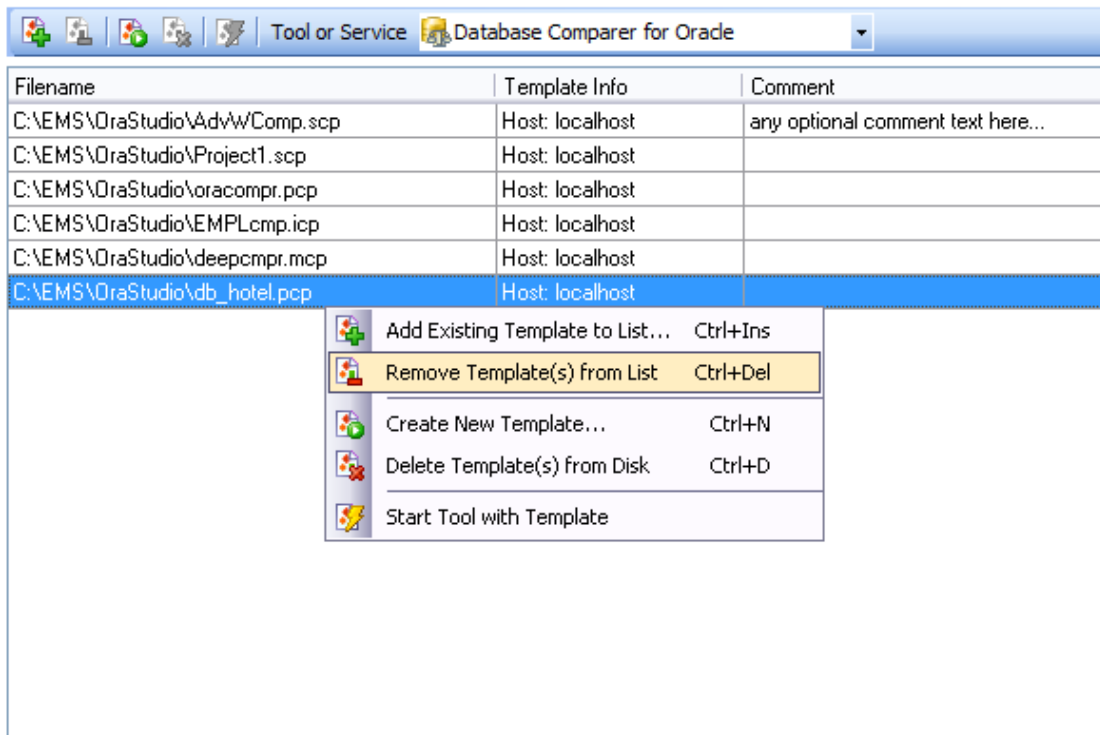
Tool or Service Database Comparer for Oracle

| Filename | Template Info | Comment |
|---|---|---|
| C:\EMS\OraStudio\AdvWComp.scp | Host: localhost | any optional comment text here... |
| C:\EMS\OraStudio\Project1.scp | Host: localhost | |
| C:\EMS\OraStudio\oracompr.pcp | Host: localhost | |
| C:\EMS\OraStudio\EMPLcmp.icp | Host: localhost | |
| C:\EMS\OraStudio\deepcmpr.mcp | Host: localhost | |
| C:\EMS\OraStudio\db_hotel.pcp | Host: localhost | |

Add Existing Template to List... Ctrl+Ins
Remove Template(s) from List Ctrl+Del
Create New Template... Ctrl+N
Delete Template(s) from Disk Ctrl+D
Start Tool with Template